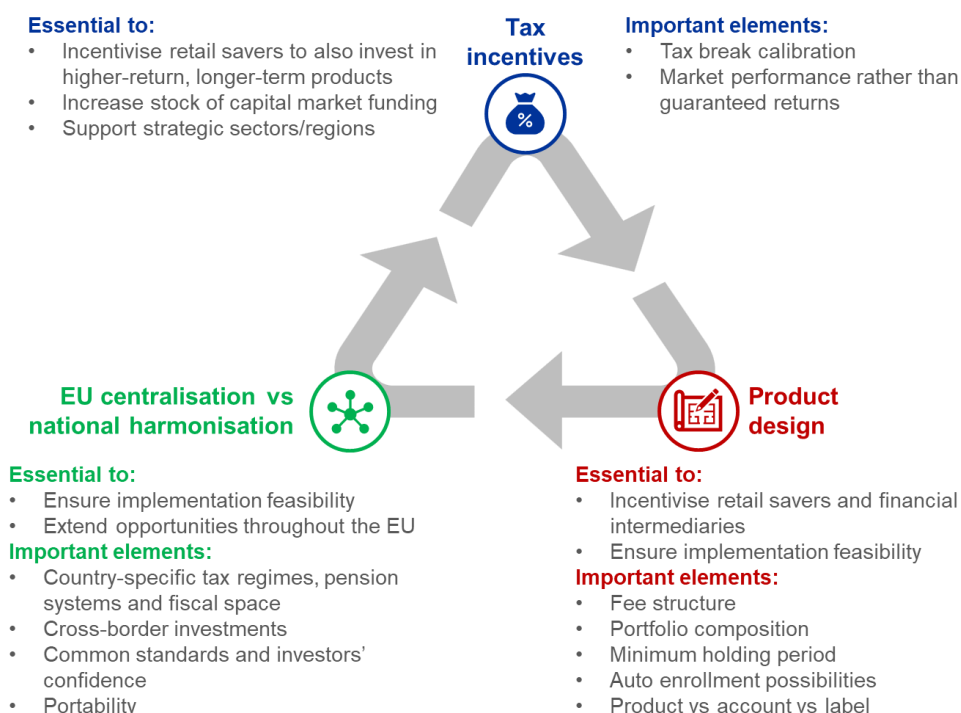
Essential to:
- Incentivise retail savers to also invest in higher-return, longer-term products
- Increase stock of capital market funding
- Support strategic sectors/regions

Tax incentives

%

Important elements:
- Tax break calibration
- Market performance rather than guaranteed returns

EU centralisation vs national harmonisation

Product design

Essential to:
- Ensure implementation feasibility
- Extend opportunities throughout the EU

Important elements:
- Country-specific tax regimes, pension systems and fiscal space
- Cross-border investments
- Common standards and investors' confidence
- Portability

Essential to:
- Incentivise retail savers and financial intermediaries
- Ensure implementation feasibility

Important elements:
- Fee structure
- Portfolio composition
- Minimum holding period
- Auto enrollment possibilities
- Product vs account vs label